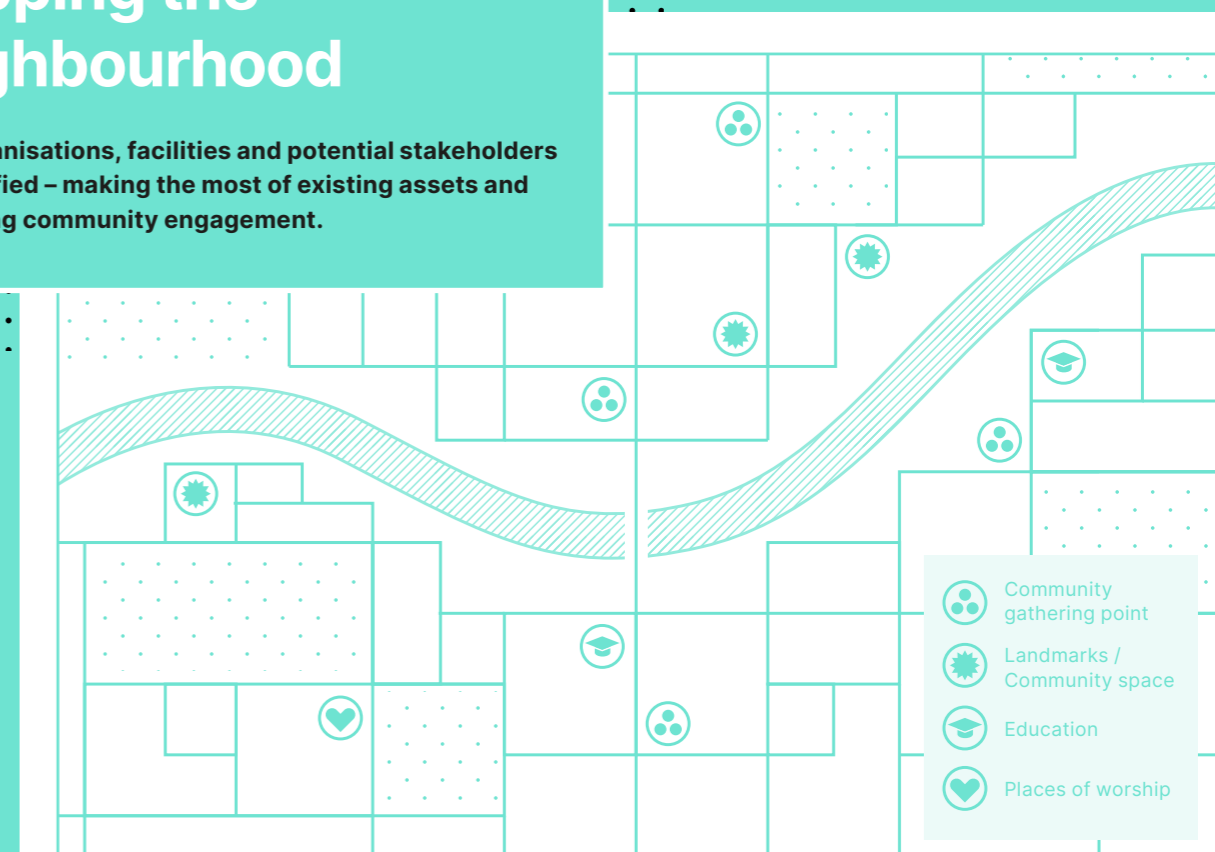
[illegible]ping the
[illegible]ghbourhood

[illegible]nisations, facilities and potential stakeholders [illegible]fied – making the most of existing assets and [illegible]g community engagement.

Community gathering point
Landmarks / Community space
Education
Places of worship